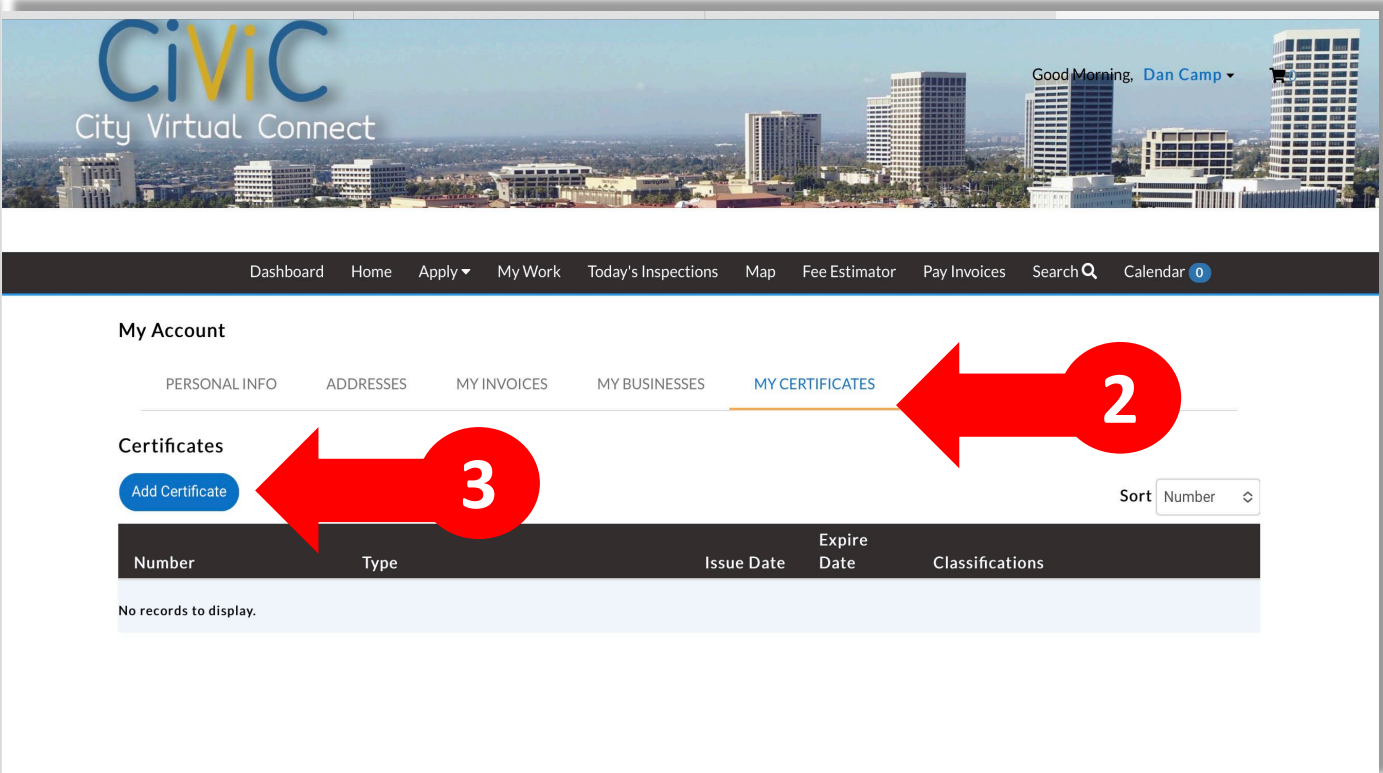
CiViC
City Virtual Connect

Good Morning, Dan Camp

Dashboard Home Apply My Work Today's Inspections Map Fee Estimator Pay Invoices Search Calendar 0

My Account

PERSONAL INFO ADDRESSES MY INVOICES MY BUSINESSES MY CERTIFICATES

2

Certificates

Add Certificate

3

Sort Number

| Number | Type | Issue Date | Expire Date | Classifications |
|---|---|---|---|---|
| No records to display. | | | | |